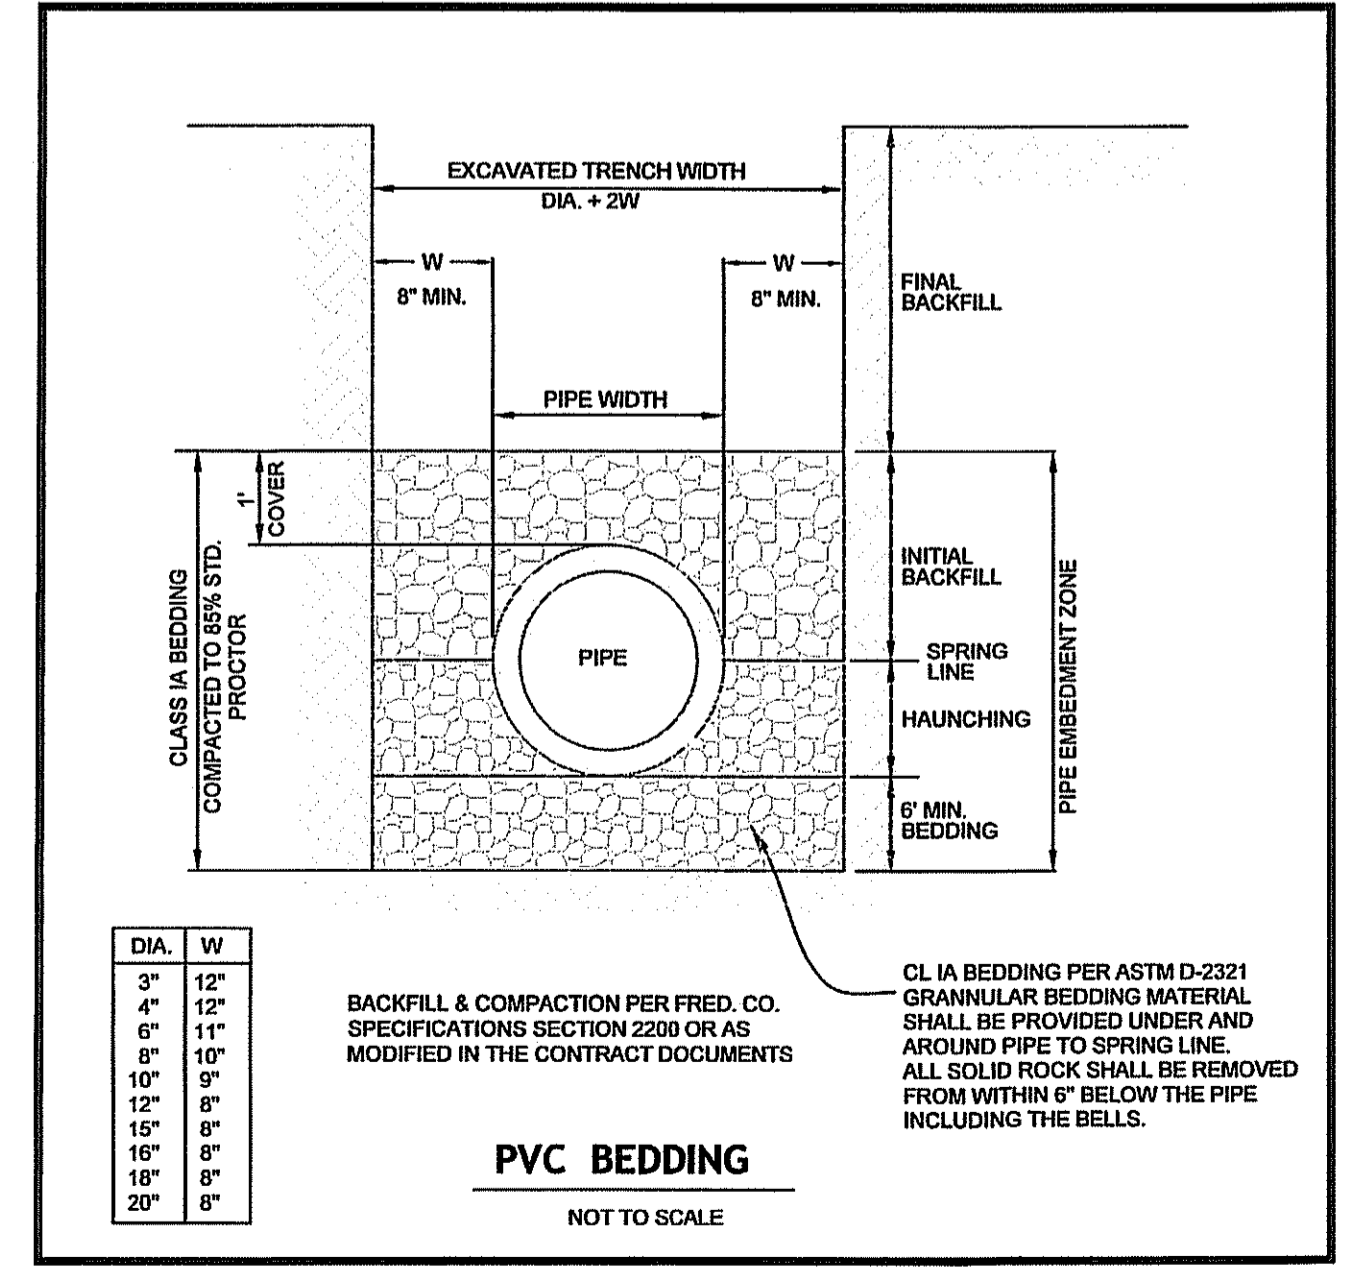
EXCAVATED TRENCH WIDTH
DIA. + 2W

W
8" MIN.

W
8" MIN.

FINAL BACKFILL

PIPE WIDTH

1' COVER

CLASS IA BEDDING
COMPACTED TO 85% STD. PROCTOR

INITIAL BACKFILL

PIPE

SPRING LINE

HAUNCHING

6' MIN. BEDDING

PIPE EMBEDMENT ZONE

| DIA. | W |
|---|---|
| 3" | 12" |
| 4" | 12" |
| 6" | 11" |
| 8" | 10" |
| 10" | 9" |
| 12" | 8" |
| 15" | 8" |
| 16" | 8" |
| 18" | 8" |
| 20" | 8" |

BACKFILL & COMPACTION PER FRED. CO. SPECIFICATIONS SECTION 2200 OR AS MODIFIED IN THE CONTRACT DOCUMENTS

CL IA BEDDING PER ASTM D-2321 GRANNULAR BEDDING MATERIAL SHALL BE PROVIDED UNDER AND AROUND PIPE TO SPRING LINE.
ALL SOLID ROCK SHALL BE REMOVED FROM WITHIN 6" BELOW THE PIPE INCLUDING THE BELLS.

PVC BEDDING

NOT TO SCALE